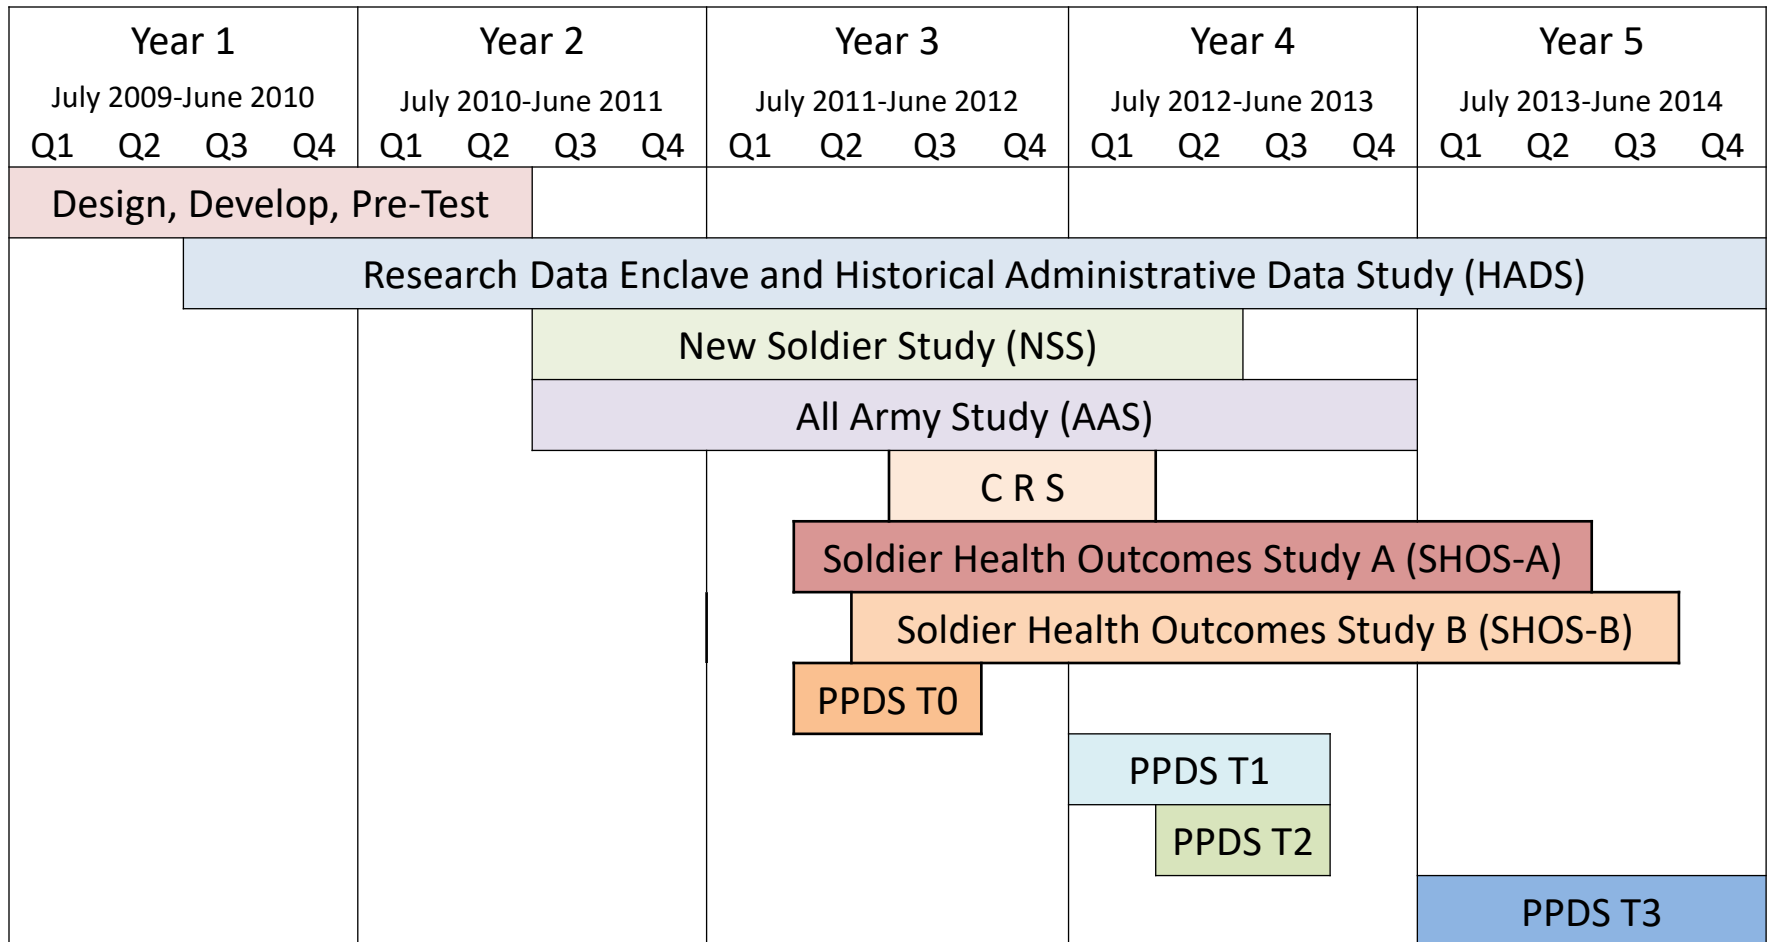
| Year 1<br>July 2009-June 2010<br>Q1 Q2 Q3 Q4 | Year 2<br>July 2010-June 2011<br>Q1 Q2 Q3 Q4 | Year 3<br>July 2011-June 2012<br>Q1 Q2 Q3 Q4 | Year 4<br>July 2012-June 2013<br>Q1 Q2 Q3 Q4 | Year 5<br>July 2013-June 2014<br>Q1 Q2 Q3 Q4 |
|---|---|---|---|---|

Design, Develop, Pre-Test

Research Data Enclave and Historical Administrative Data Study (HADS)

New Soldier Study (NSS)

All Army Study (AAS)

C R S

Soldier Health Outcomes Study A (SHOS-A)

Soldier Health Outcomes Study B (SHOS-B)

PPDS T0

PPDS T1

PPDS T2

PPDS T3